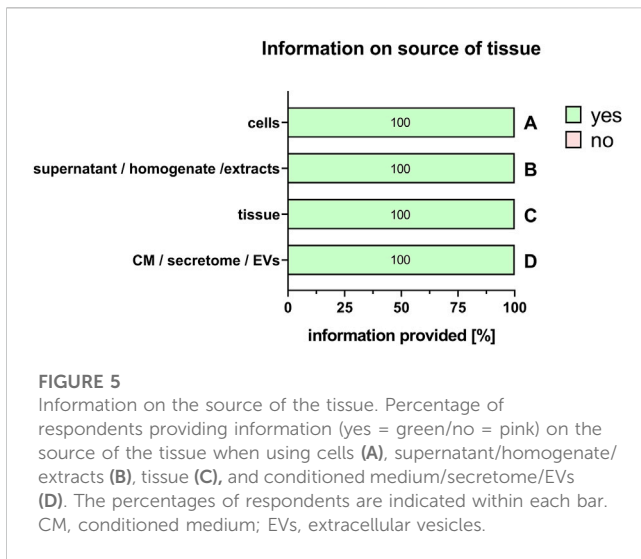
Information on source of tissue

cells

supernatant / homogenate /extracts

tissue

CM / secretome / EVs

100

100

100

100

A

B

C

D

yes

no

0

25

50

75

100

information provided [%]

FIGURE 5

Information on the source of the tissue. Percentage of respondents providing information (yes = green/no = pink) on the source of the tissue when using cells **(A)**, supernatant/homogenate/extracts **(B)**, tissue **(C),** and conditioned medium/secretome/EVs **(D)**. The percentages of respondents are indicated within each bar. CM, conditioned medium; EVs, extracellular vesicles.